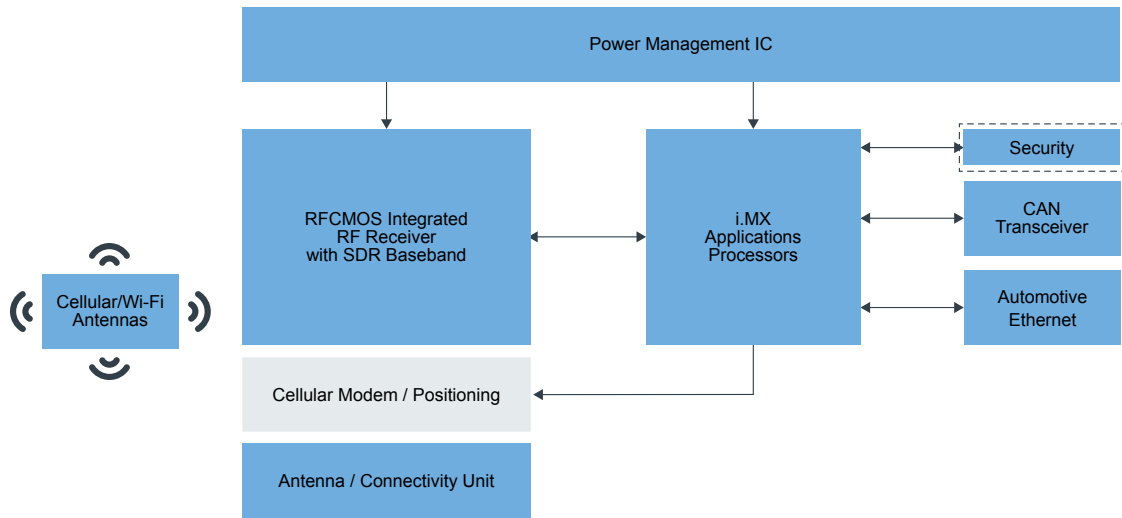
Power Management IC

Cellular/Wi-Fi Antennas

RFCMOS Integrated RF Receiver with SDR Baseband

i.MX Applications Processors

Security

CAN Transceiver

Automotive Ethernet

Cellular Modem / Positioning

Antenna / Connectivity Unit